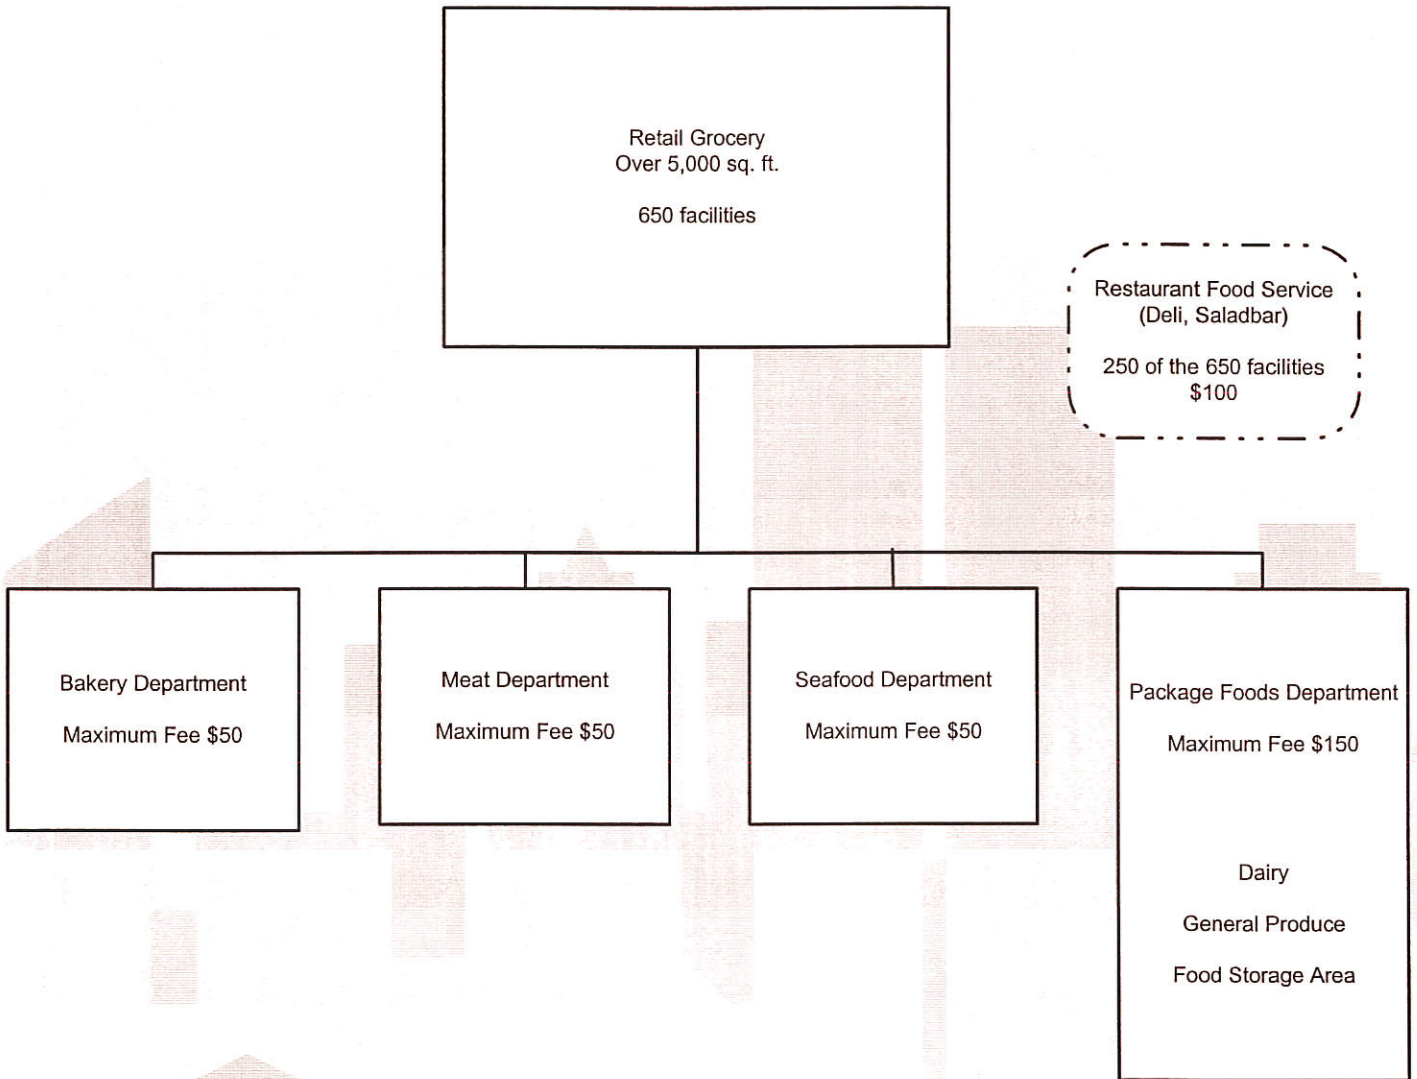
Retail Grocery
Over 5,000 sq. ft.

650 facilities

Restaurant Food Service
(Deli, Saladbar)

250 of the 650 facilities
$100

Bakery Department

Maximum Fee $50

Meat Department

Maximum Fee $50

Seafood Department

Maximum Fee $50

Package Foods Department

Maximum Fee $150

Dairy

General Produce

Food Storage Area